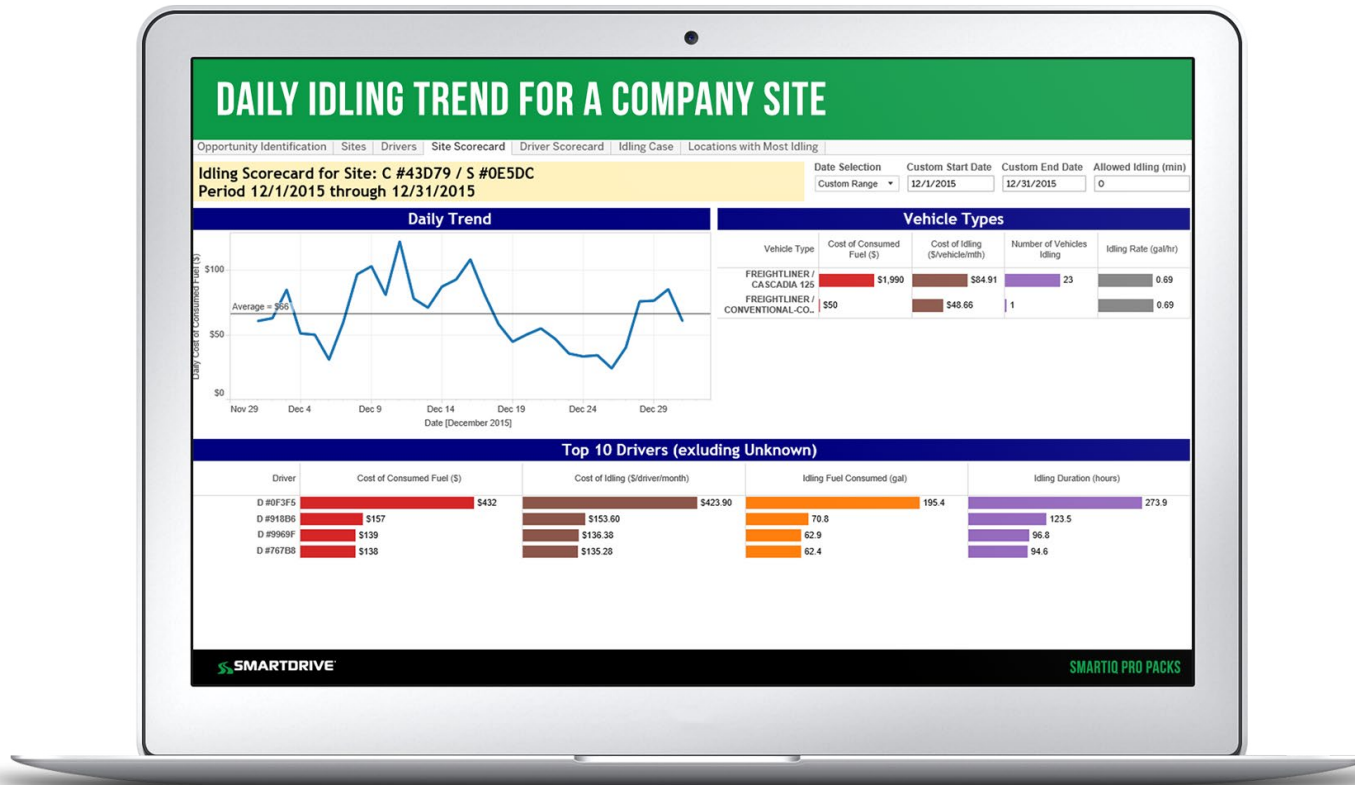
DAILY IDLING TREND FOR A COMPANY SITE

Opportunity Identification | Sites | Drivers | Site Scorecard | Driver Scorecard | Idling Case | Locations with Most Idling

Idling Scorecard for Site: C #43D79 / S #0E5DC
Period 12/1/2015 through 12/31/2015

Date Selection: Custom Range
Custom Start Date: 12/1/2015
Custom End Date: 12/31/2015
Allowed Idling (min): 0

Daily Trend

Daily Cost of Consumed Fuel ($)
$100
$50
$0
Average = $66
Nov 29, Dec 4, Dec 9, Dec 14, Dec 19, Dec 24, Dec 29
Date [December 2015]

Vehicle Types

| Vehicle Type | Cost of Consumed Fuel ($) | Cost of Idling ($/vehicle/mth) | Number of Vehicles Idling | Idling Rate (gal/hr) |
|---|---|---|---|---|
| FREIGHTLINER / CASCADIA 125 | $1,990 | $84.91 | 23 | 0.69 |
| FREIGHTLINER / CONVENTIONAL-CO... | $50 | $48.66 | 1 | 0.69 |

Top 10 Drivers (exluding Unknown)

| Driver | Cost of Consumed Fuel ($) | Cost of Idling ($/driver/month) | Idling Fuel Consumed (gal) | Idling Duration (hours) |
|---|---|---|---|---|
| D #0F3F5 | $432 | $423.90 | 195.4 | 273.9 |
| D #918B6 | $157 | $153.60 | 70.8 | 123.5 |
| D #9969F | $139 | $136.38 | 62.9 | 96.8 |
| D #767B8 | $138 | $135.28 | 62.4 | 94.6 |

SMARTDRIVE
SMARTIQ PRO PACKS